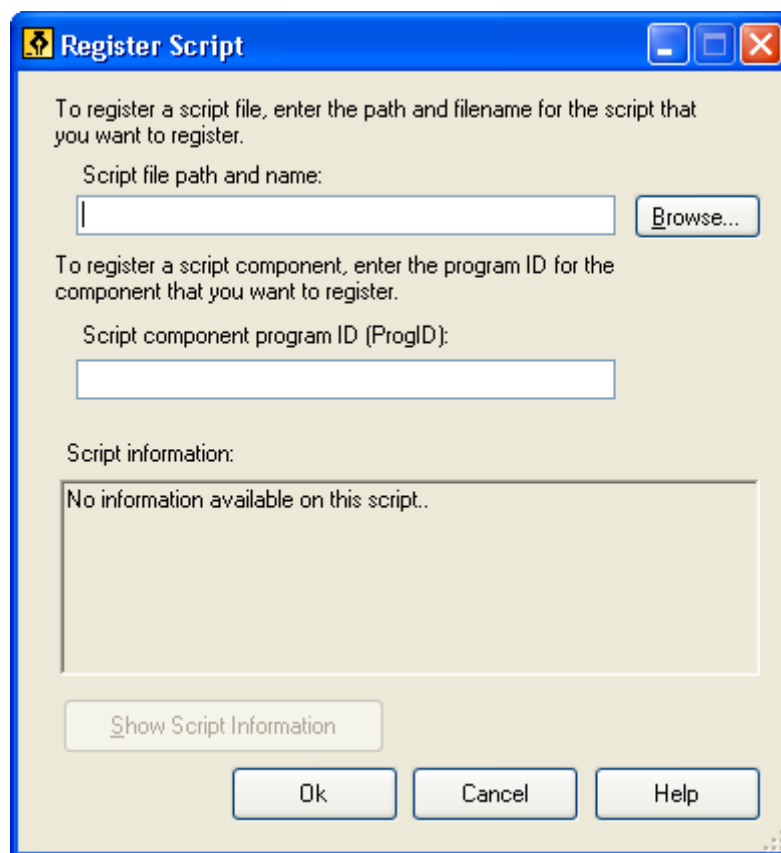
Register Script

To register a script file, enter the path and filename for the script that you want to register.

Script file path and name:

Browse...

To register a script component, enter the program ID for the component that you want to register.

Script component program ID (ProgID):

Script information:

No information available on this script..

Show Script Information

Ok

Cancel

Help